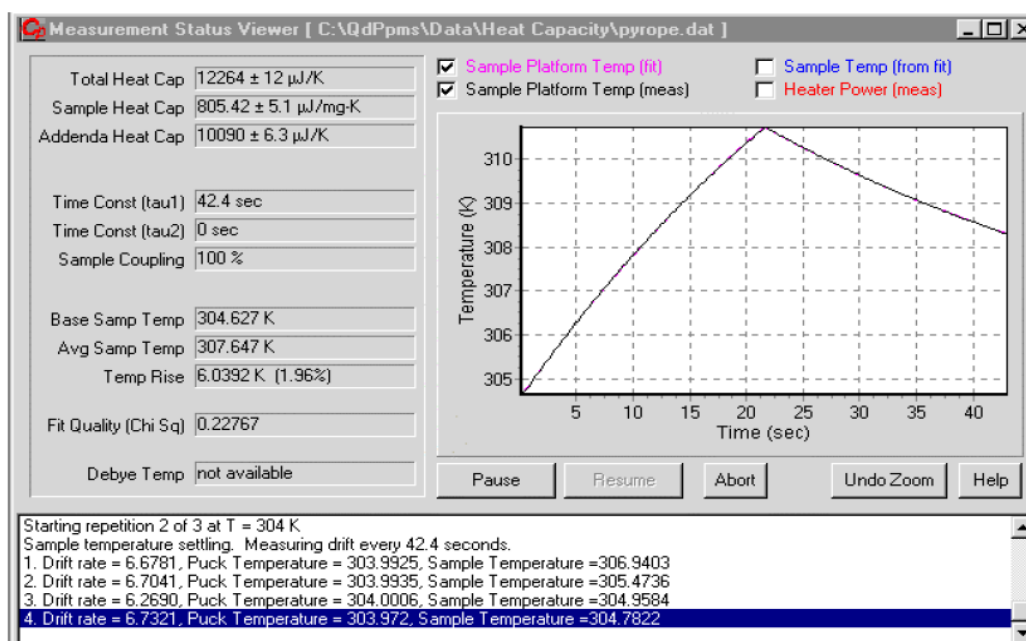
Measurement Status Viewer [ C:\QdPpms\Data\Heat Capacity\pyrope.dat ]

Total Heat Cap 12264 ± 12 µJ/K
Sample Heat Cap 805.42 ± 5.1 µJ/mg-K
Addenda Heat Cap 10090 ± 6.3 µJ/K

Time Const (tau1) 42.4 sec
Time Const (tau2) 0 sec
Sample Coupling 100 %

Base Samp Temp 304.627 K
Avg Samp Temp 307.647 K
Temp Rise 6.0392 K (1.96%)

Fit Quality (Chi Sq) 0.22767

Debye Temp not available

Sample Platform Temp (fit)
Sample Temp (from fit)
Sample Platform Temp (meas)
Heater Power (meas)

310
309
308
307
306
305
Temperature (K)
5 10 15 20 25 30 35 40
Time (sec)

Pause Resume Abort Undo Zoom Help

Starting repetition 2 of 3 at T = 304 K
Sample temperature settling. Measuring drift every 42.4 seconds.
1. Drift rate = 6.6781, Puck Temperature = 303.9925, Sample Temperature =306.9403
2. Drift rate = 6.7041, Puck Temperature = 303.9935, Sample Temperature =305.4736
3. Drift rate = 6.2690, Puck Temperature = 304.0006, Sample Temperature =304.9584
4. Drift rate = 6.7321, Puck Temperature = 303.972, Sample Temperature =304.7822